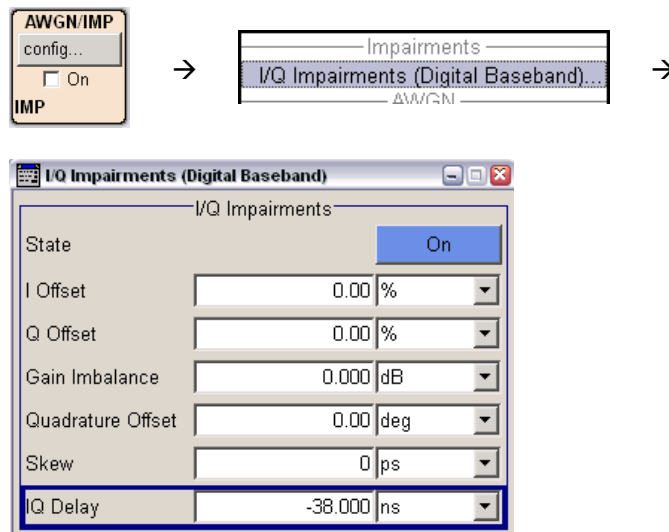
AWGN/IMP
config...
On
IMP

→

Impairments
I/Q Impairments (Digital Baseband)...
AWGN

→

I/Q Impairments (Digital Baseband)

I/Q Impairments

| | | |
|---|---|---|
| State | On | |
| I Offset | 0.00 | % |
| Q Offset | 0.00 | % |
| Gain Imbalance | 0.000 | dB |
| Quadrature Offset | 0.00 | deg |
| Skew | 0 | ps |
| IQ Delay | -38.000 | ns |